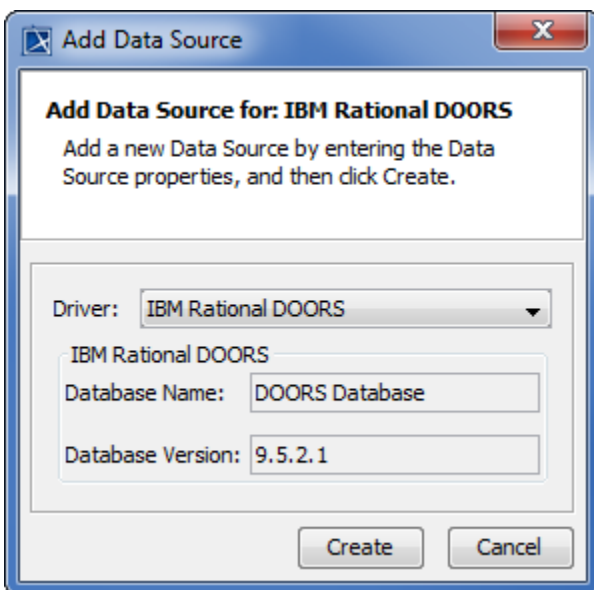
Add Data Source

Add Data Source for: IBM Rational DOORS

Add a new Data Source by entering the Data Source properties, and then click Create.

Driver: IBM Rational DOORS

IBM Rational DOORS

Database Name: DOORS Database

Database Version: 9.5.2.1

Create

Cancel